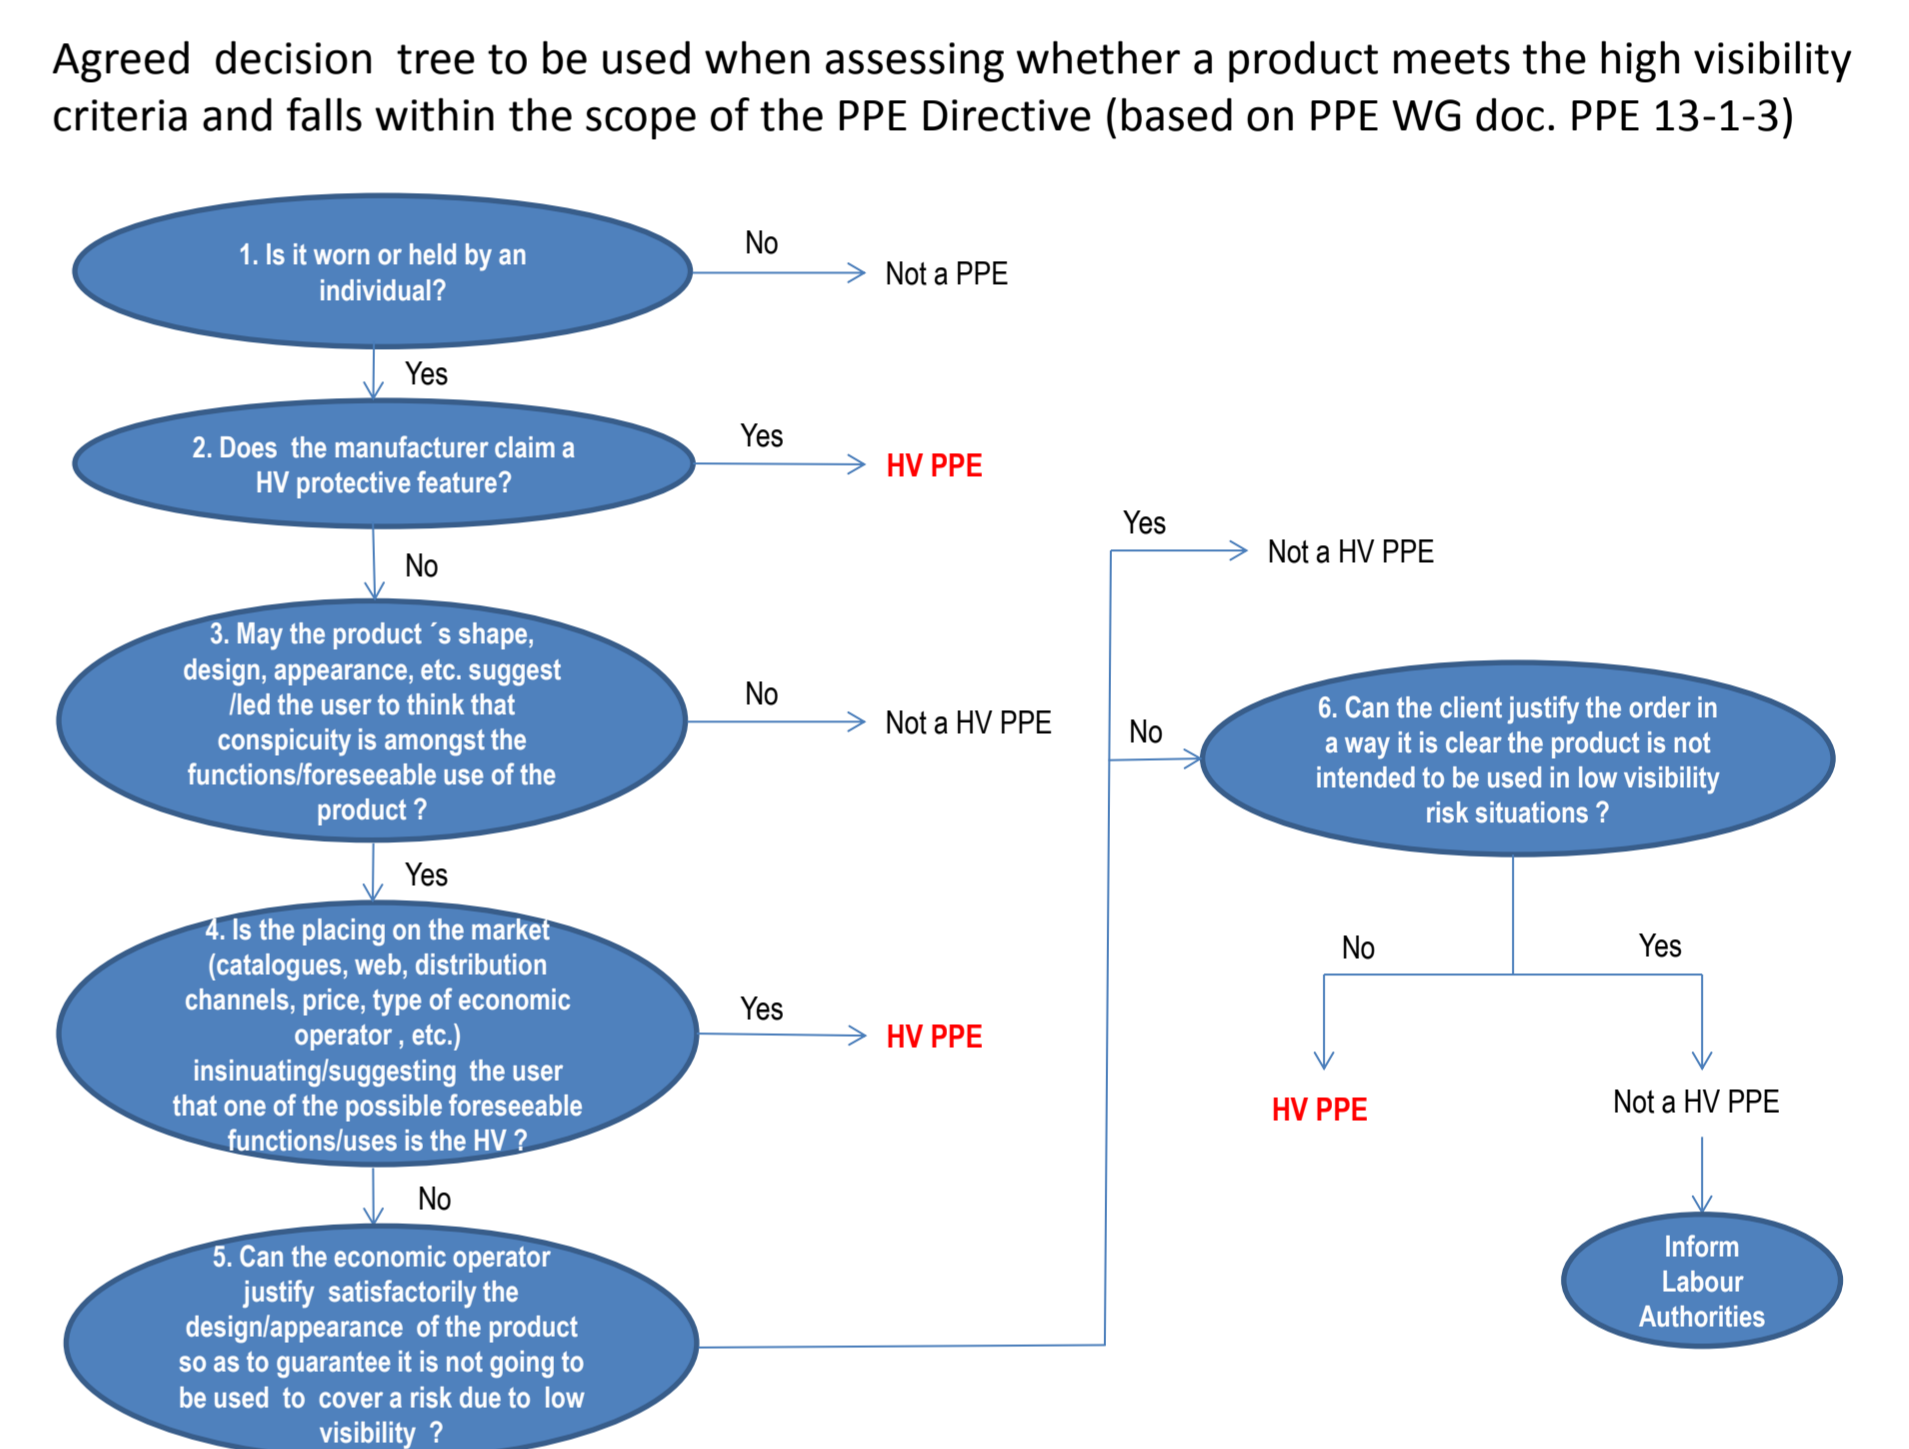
Agreed decision tree to be used when assessing whether a product meets the high visibility criteria and falls within the scope of the PPE Directive (based on PPE WG doc. PPE 13-1-3)

1. Is it worn or held by an individual?

No

Not a PPE

Yes

2. Does the manufacturer claim a HV protective feature?

Yes

HV PPE

No

3. May the product´s shape, design, appearance, etc. suggest /led the user to think that conspicuity is amongst the functions/foreseeable use of the product ?

No

Not a HV PPE

Yes

4. Is the placing on the market (catalogues, web, distribution channels, price, type of economic operator , etc.) insinuating/suggesting the user that one of the possible foreseeable functions/uses is the HV ?

Yes

HV PPE

No

5. Can the economic operator justify satisfactorily the design/appearance of the product so as to guarantee it is not going to be used to cover a risk due to low visibility ?

Yes

Not a HV PPE

No

6. Can the client justify the order in a way it is clear the product is not intended to be used in low visibility risk situations ?

No

Yes

HV PPE

Not a HV PPE

Inform Labour Authorities